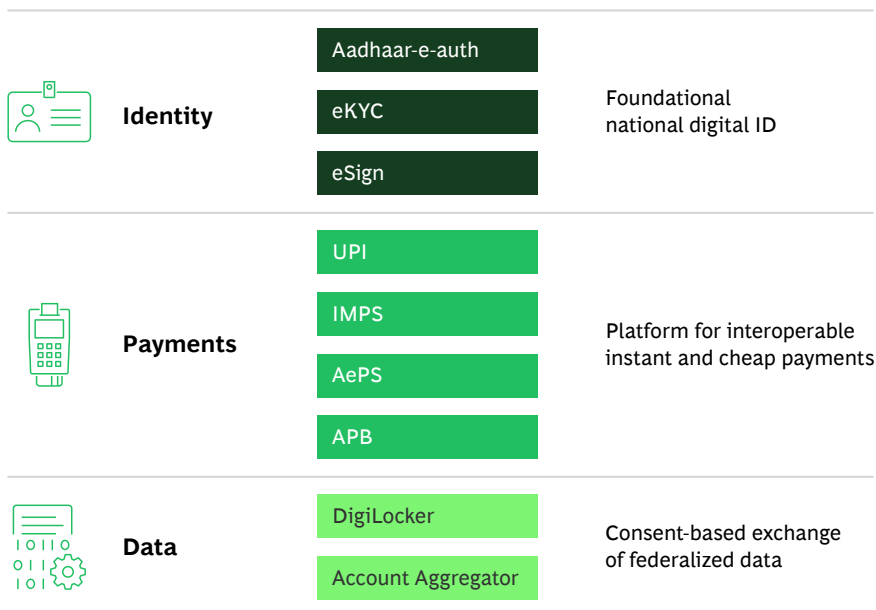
Identity

Aadhaar-e-auth

eKYC

eSign

Foundational national digital ID

Payments

UPI

IMPS

AePS

APB

Platform for interoperable instant and cheap payments

1010
011
101

Data

DigiLocker

Account Aggregator

Consent-based exchange of federalized data